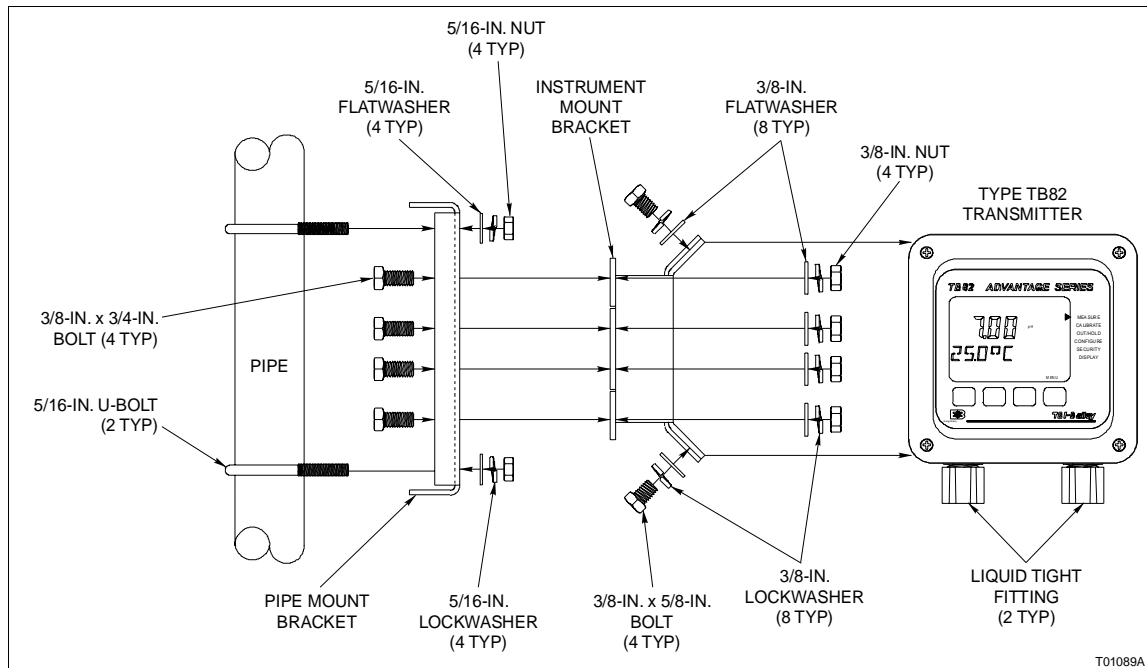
5/16-IN. NUT (4 TYP)

5/16-IN. FLATWASHER (4 TYP)

INSTRUMENT MOUNT BRACKET

3/8-IN. FLATWASHER (8 TYP)

3/8-IN. NUT (4 TYP)

TYPE TB82 TRANSMITTER

TB82 ADVANTAGE SERIES

7.00 pH

25.0°C

MEASURE
CALIBRATE
OUTPUT/HOLD
CONFIGURE
SECURITY
DISPLAY

MENU

TBI-Bailey

3/8-IN. x 3/4-IN. BOLT (4 TYP)

PIPE

5/16-IN. U-BOLT (2 TYP)

PIPE MOUNT BRACKET

5/16-IN. LOCKWASHER (4 TYP)

3/8-IN. x 5/8-IN. BOLT (4 TYP)

3/8-IN. LOCKWASHER (8 TYP)

LIQUID TIGHT FITTING (2 TYP)

T01089A